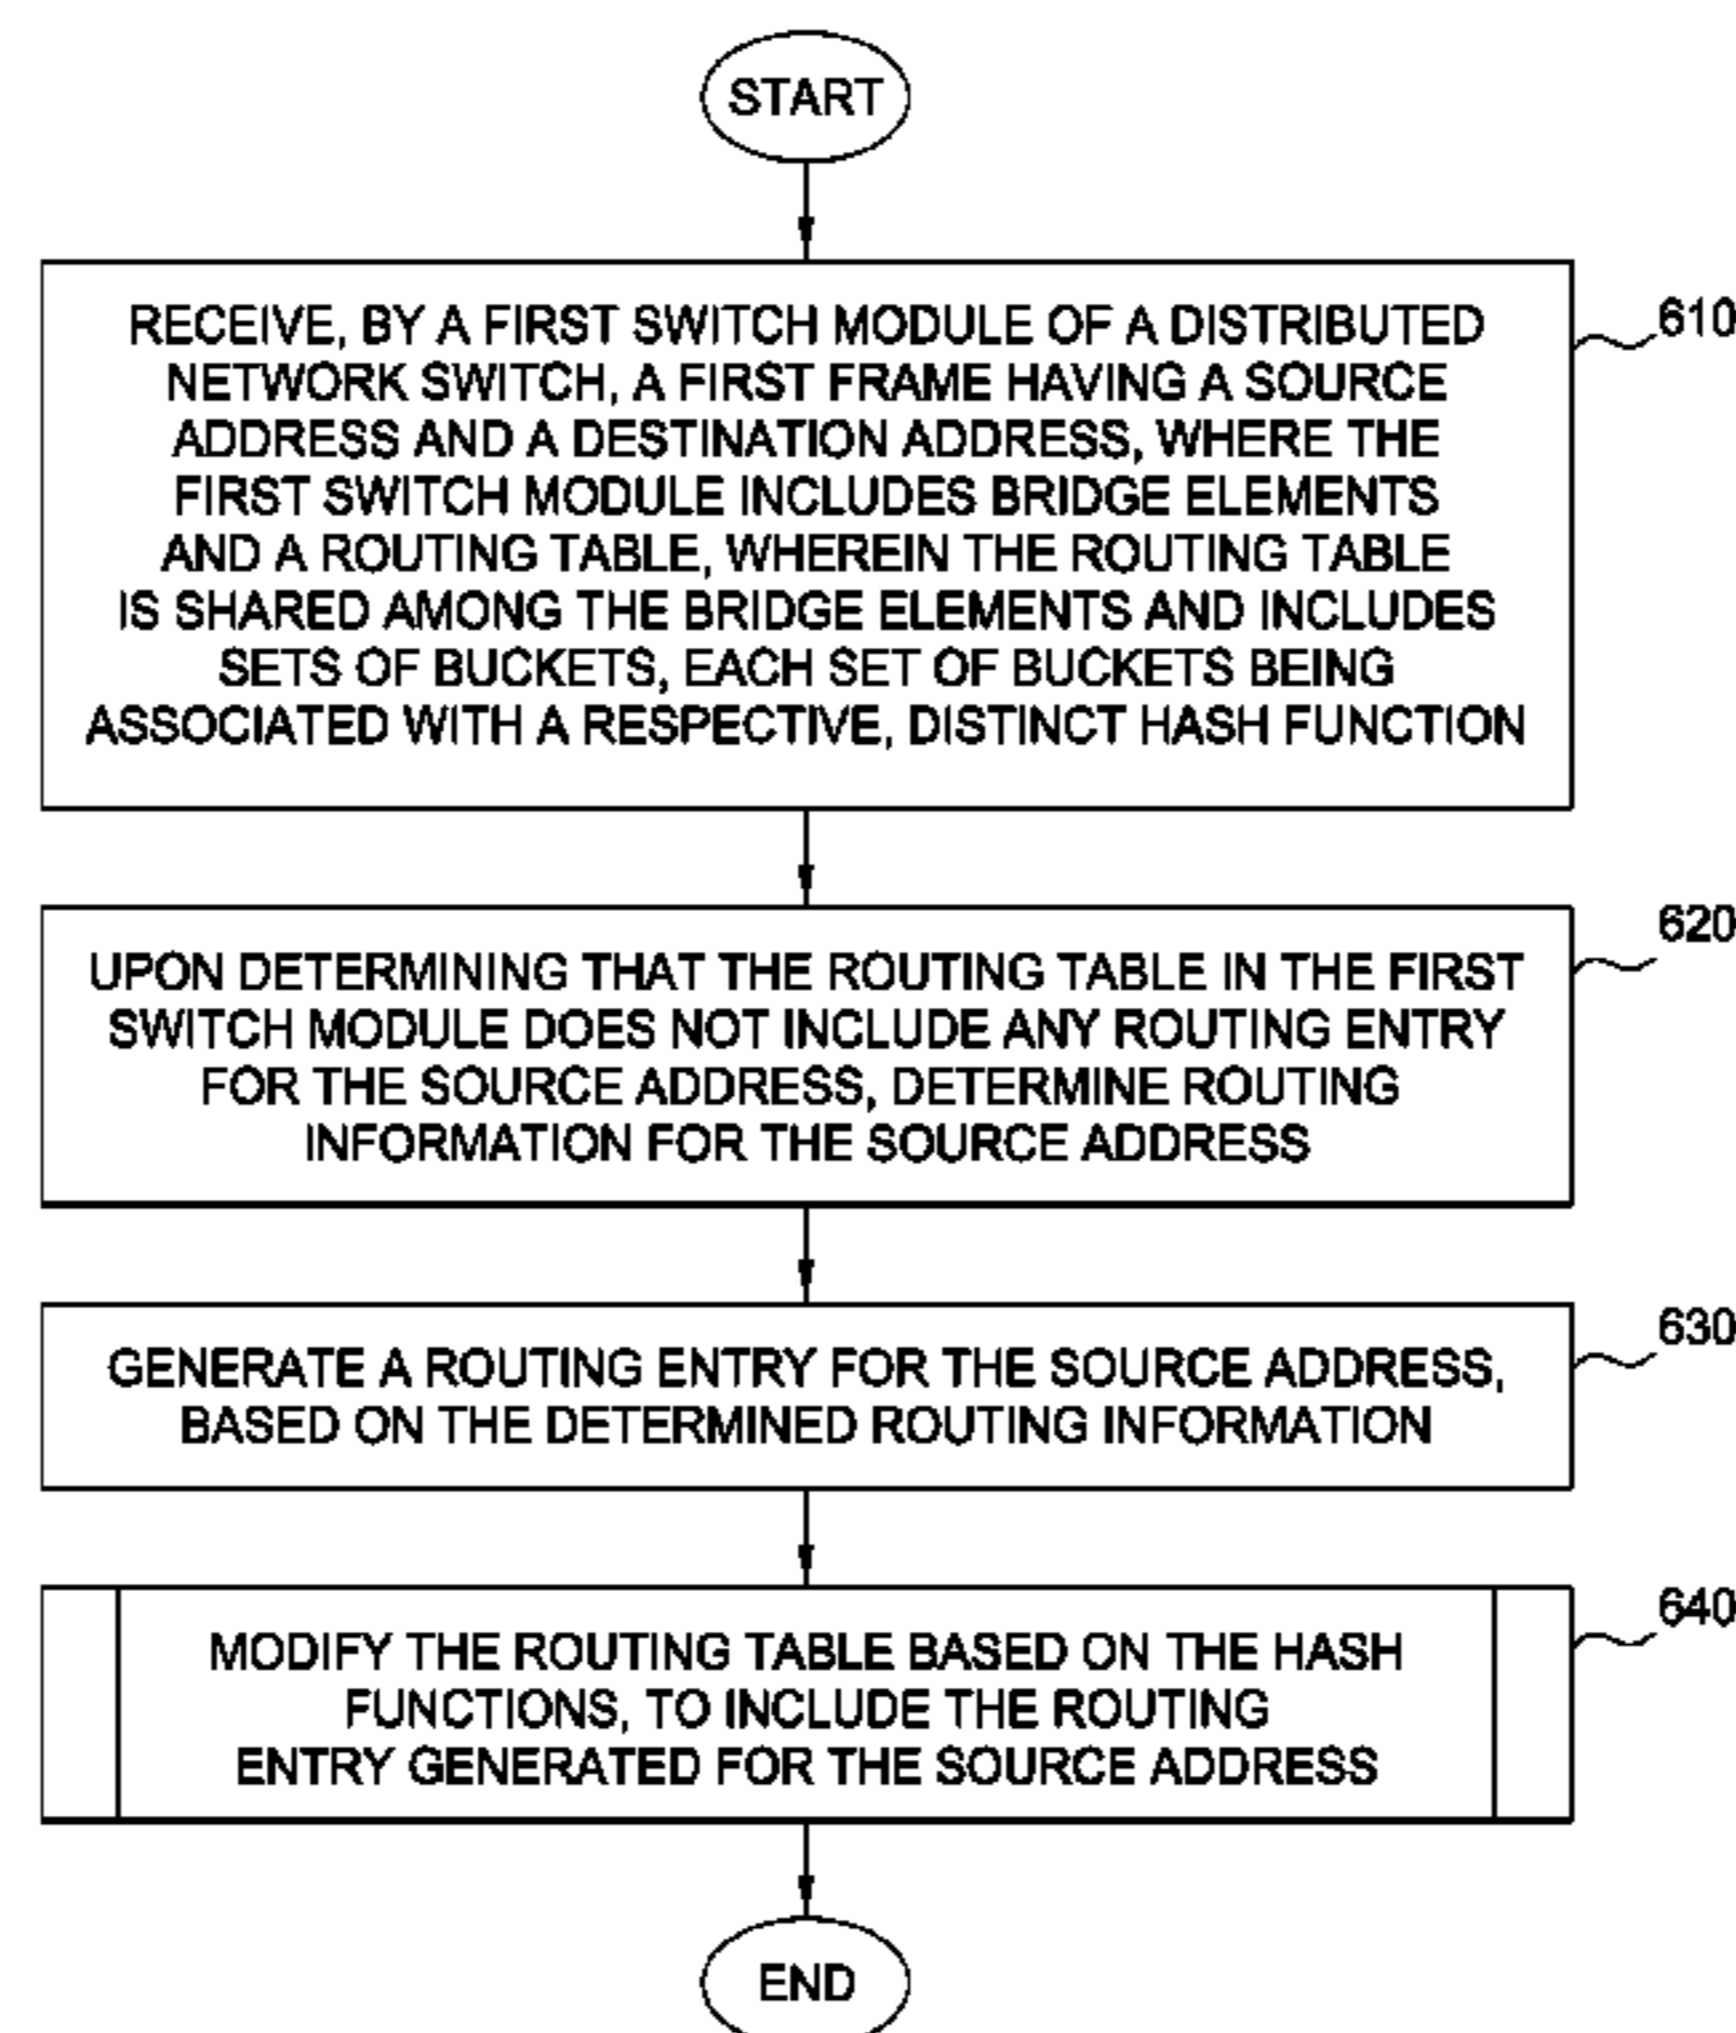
START

RECEIVE, BY A FIRST SWITCH MODULE OF A DISTRIBUTED NETWORK SWITCH, A FIRST FRAME HAVING A SOURCE ADDRESS AND A DESTINATION ADDRESS, WHERE THE FIRST SWITCH MODULE INCLUDES BRIDGE ELEMENTS AND A ROUTING TABLE, WHEREIN THE ROUTING TABLE IS SHARED AMONG THE BRIDGE ELEMENTS AND INCLUDES SETS OF BUCKETS, EACH SET OF BUCKETS BEING ASSOCIATED WITH A RESPECTIVE, DISTINCT HASH FUNCTION

610

UPON DETERMINING THAT THE ROUTING TABLE IN THE FIRST SWITCH MODULE DOES NOT INCLUDE ANY ROUTING ENTRY FOR THE SOURCE ADDRESS, DETERMINE ROUTING INFORMATION FOR THE SOURCE ADDRESS

620

GENERATE A ROUTING ENTRY FOR THE SOURCE ADDRESS, BASED ON THE DETERMINED ROUTING INFORMATION

630

MODIFY THE ROUTING TABLE BASED ON THE HASH FUNCTIONS, TO INCLUDE THE ROUTING ENTRY GENERATED FOR THE SOURCE ADDRESS

640

END